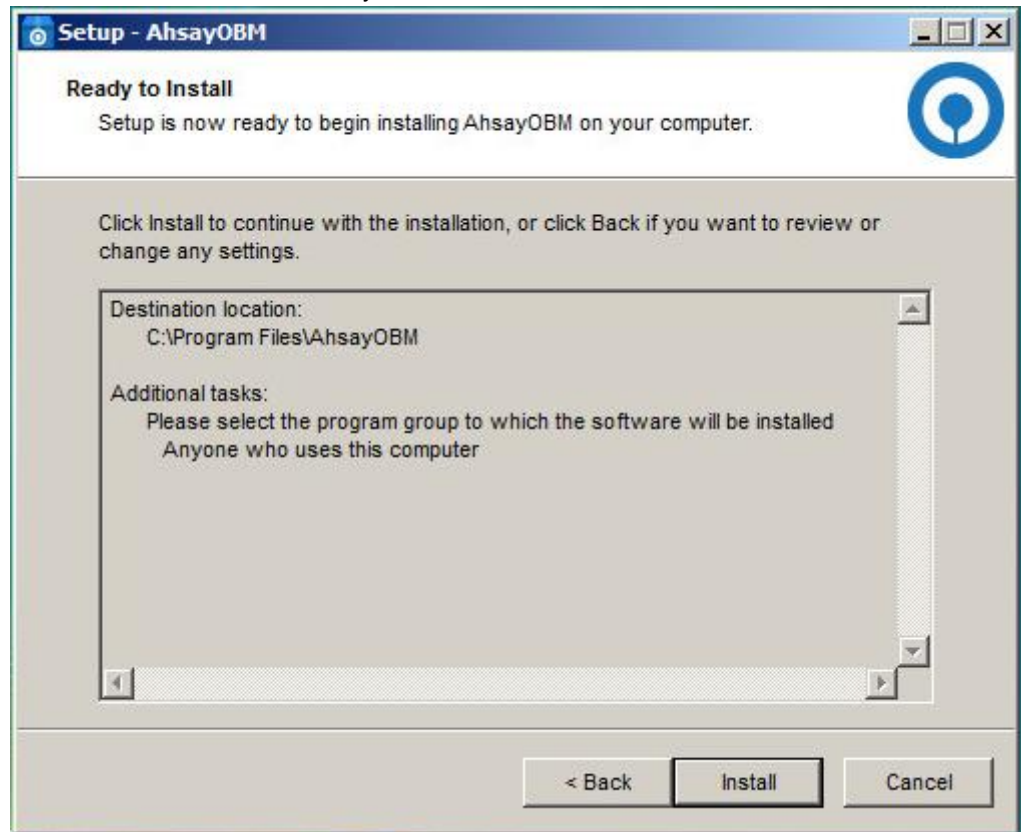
Setup - AhsayOBM

Ready to Install

Setup is now ready to begin installing AhsayOBM on your computer.

Click Install to continue with the installation, or click Back if you want to review or change any settings.

Destination location:
C:\Program Files\AhsayOBM

Additional tasks:
Please select the program group to which the software will be installed
Anyone who uses this computer

< Back

Install

Cancel